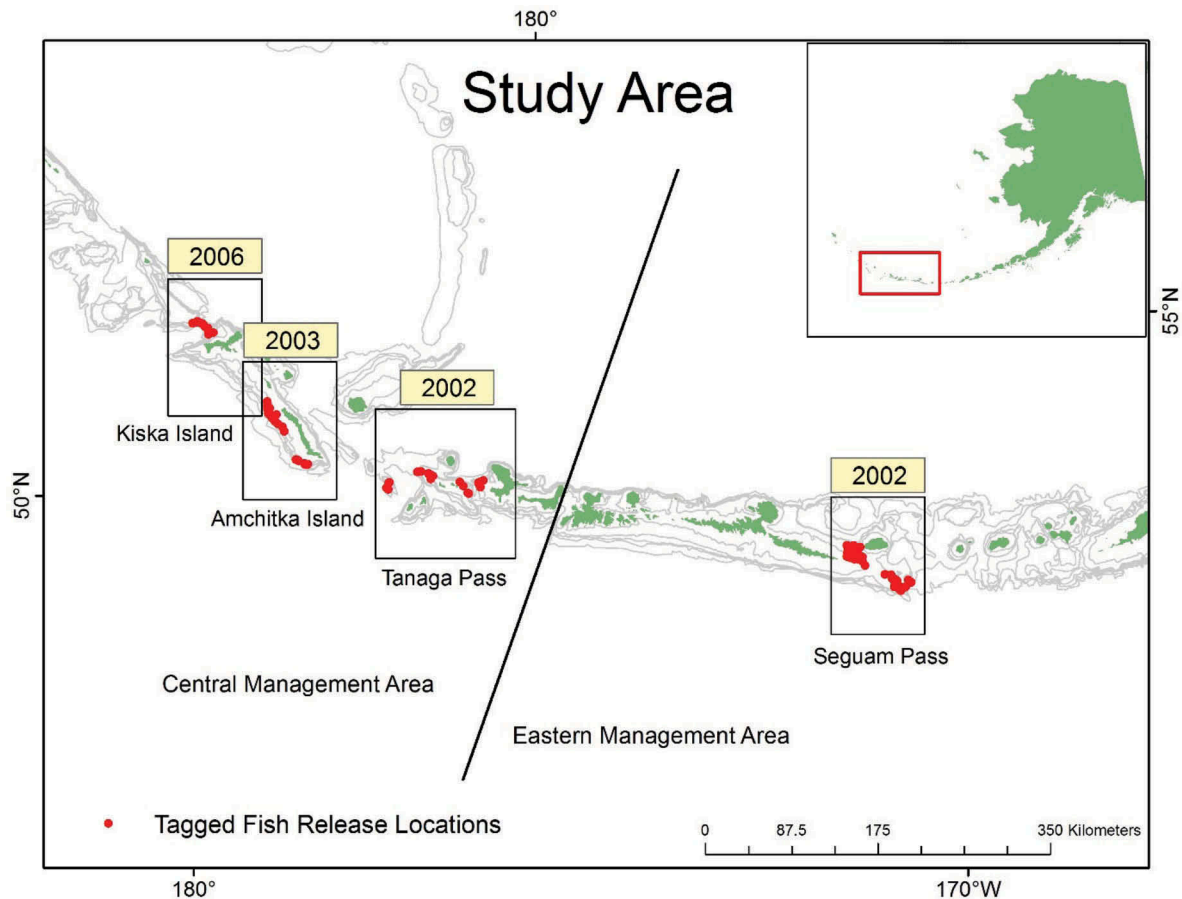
180°

Study Area

55°N

2006

2003

2002

Kiska Island

Amchitka Island

50°N

Tanaga Pass

2002

Seguam Pass

Central Management Area

Eastern Management Area

Tagged Fish Release Locations

0 87.5 175 350 Kilometers

180°

170°W